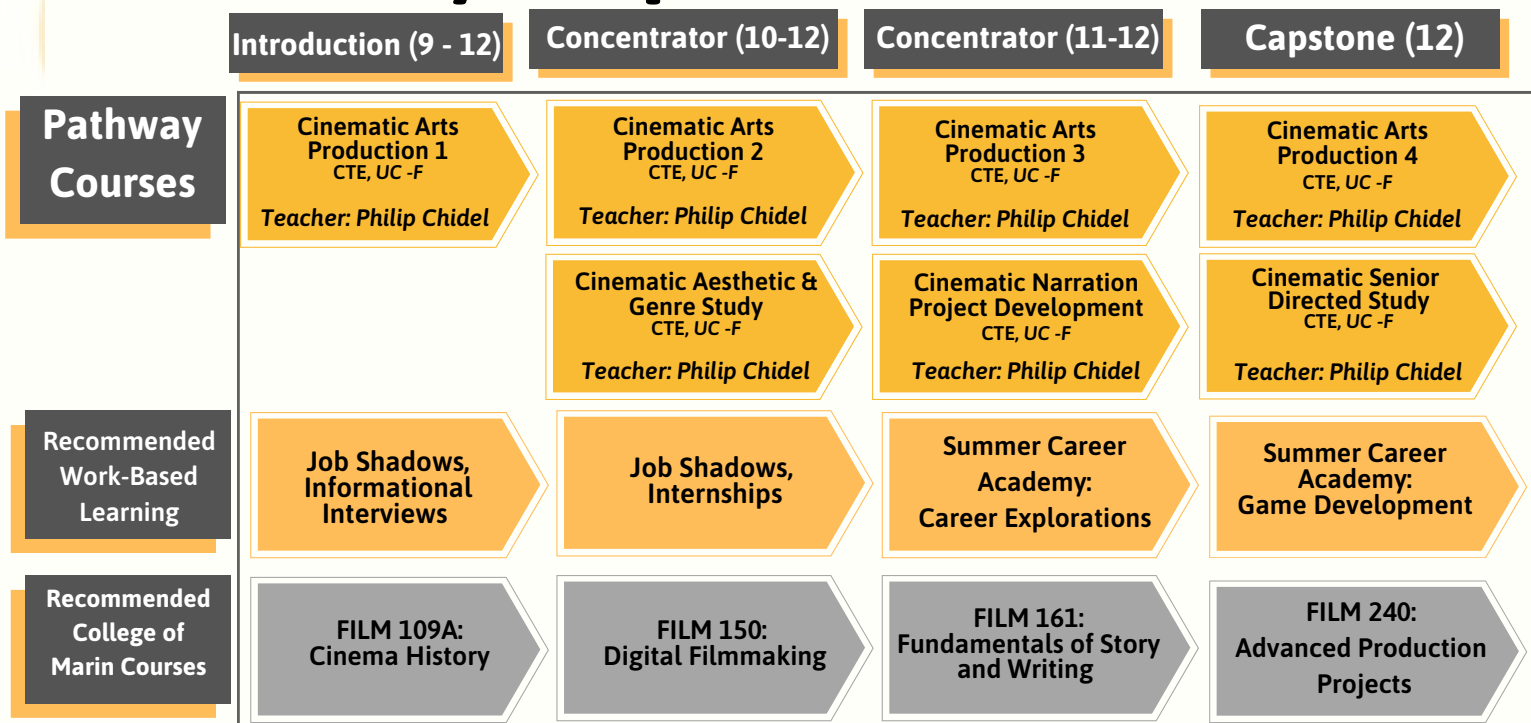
Introduction (9 - 12)

Concentrator (10-12)

Concentrator (11-12)

Capstone (12)

Pathway Courses

Cinematic Arts Production 1
CTE, UC -F
Teacher: Philip Chidel

Cinematic Arts Production 2
CTE, UC -F
Teacher: Philip Chidel

Cinematic Arts Production 3
CTE, UC -F
Teacher: Philip Chidel

Cinematic Arts Production 4
CTE, UC -F
Teacher: Philip Chidel

Cinematic Aesthetic & Genre Study
CTE, UC -F
Teacher: Philip Chidel

Cinematic Narration Project Development
CTE, UC -F
Teacher: Philip Chidel

Cinematic Senior Directed Study
CTE, UC -F
Teacher: Philip Chidel

Recommended Work-Based Learning

Job Shadows, Informational Interviews

Job Shadows, Internships

Summer Career Academy: Career Explorations

Summer Career Academy: Game Development

Recommended College of Marin Courses

FILM 109A: Cinema History

FILM 150: Digital Filmmaking

FILM 161: Fundamentals of Story and Writing

FILM 240: Advanced Production Projects